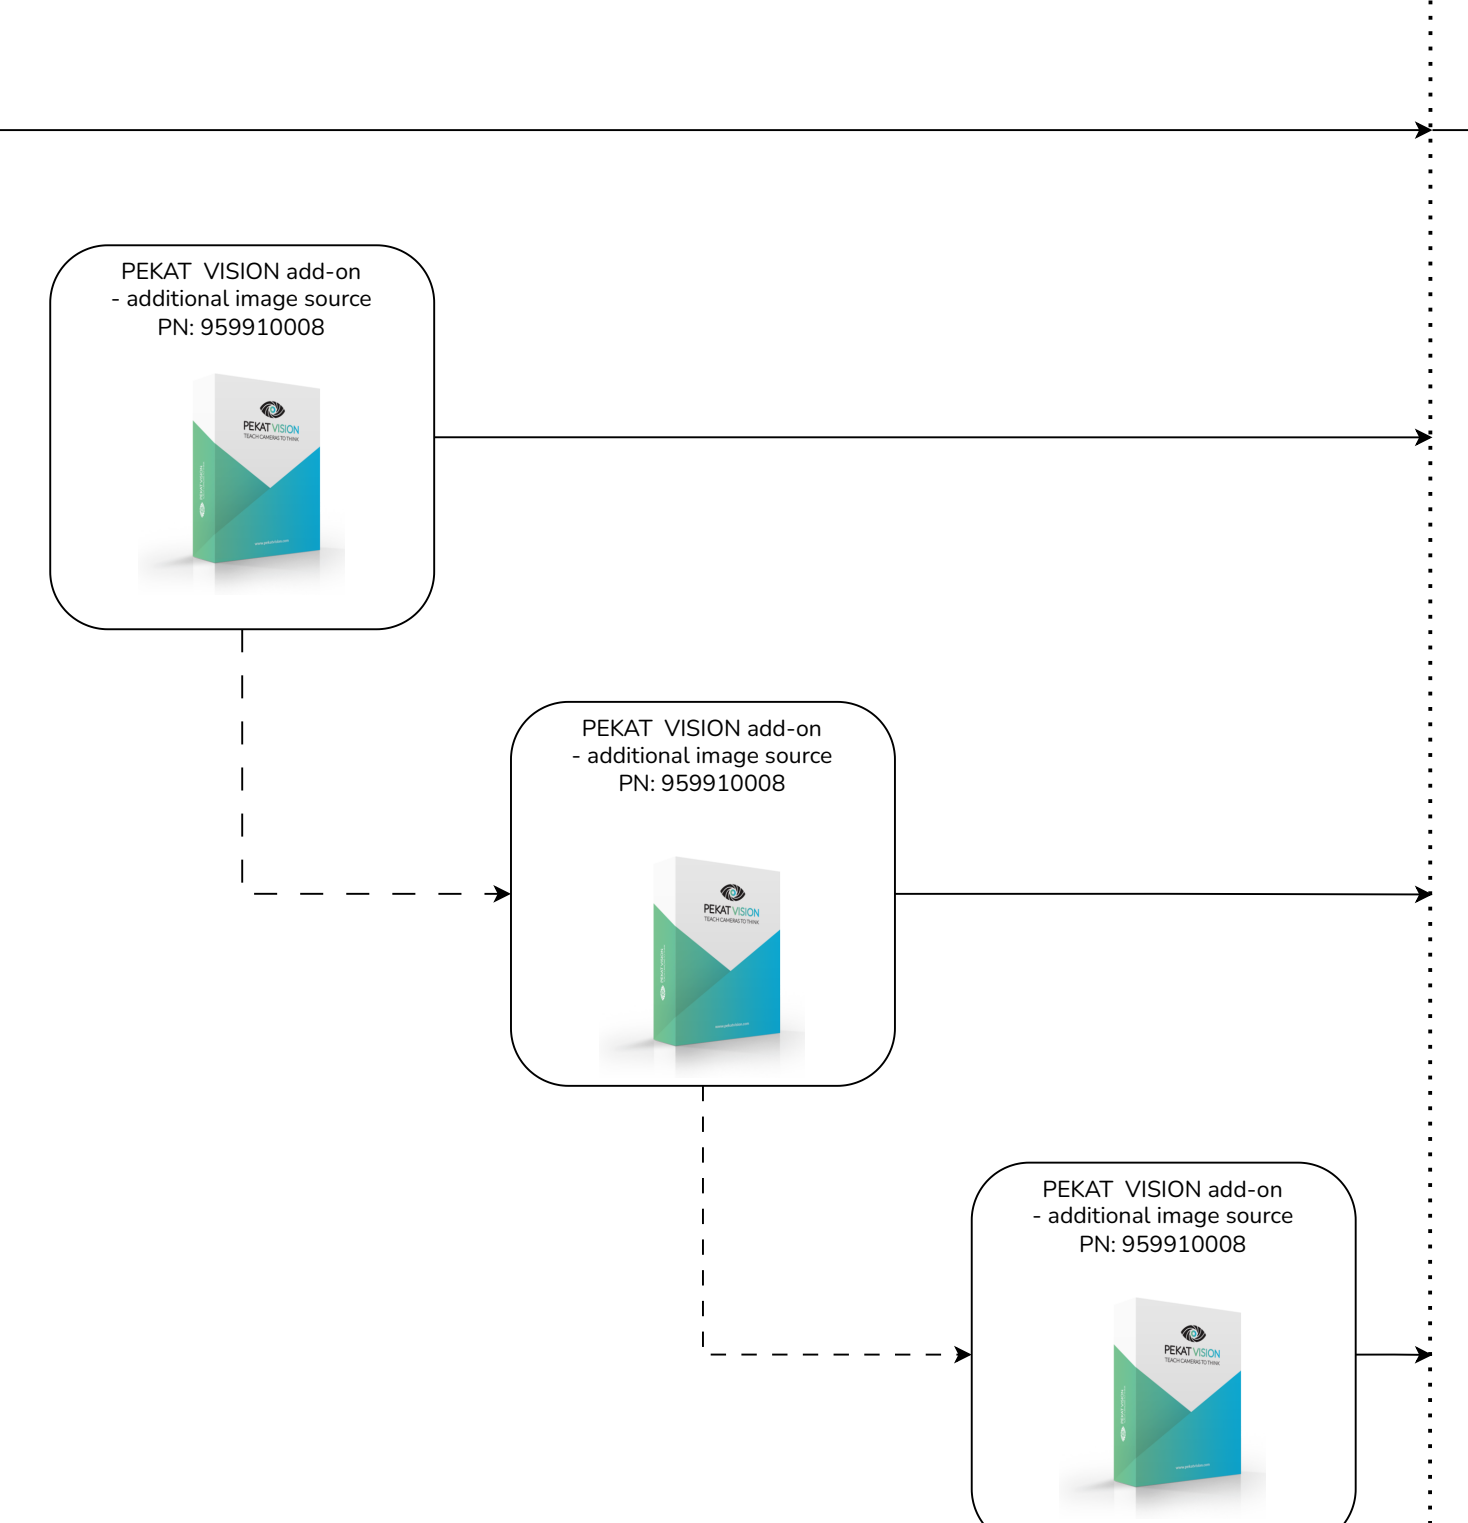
PEKAT VISION add-on
- additional image source
PN: 959910008

PEKAT VISION
TEACH CAMERAS TO THINK

PEKAT VISION add-on
- additional image source
PN: 959910008

PEKAT VISION
TEACH CAMERAS TO THINK

PEKAT VISION add-on
- additional image source
PN: 959910008

PEKAT VISION
TEACH CAMERAS TO THINK